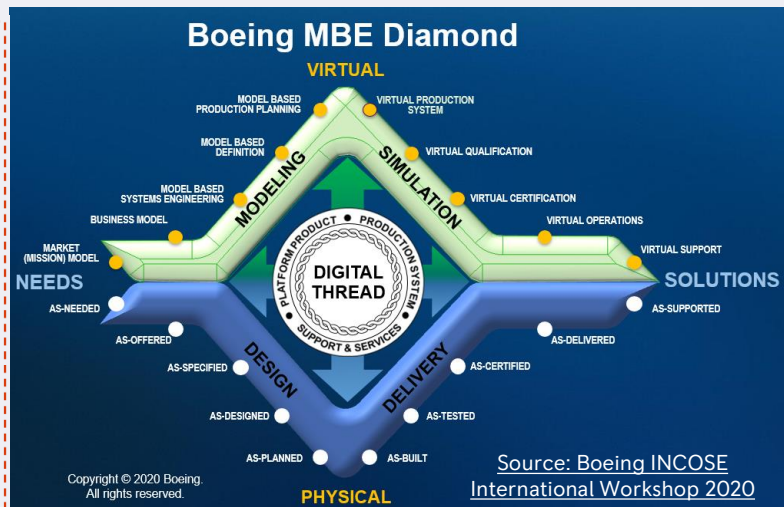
Boeing MBE Diamond

VIRTUAL

MODEL BASED PRODUCTION PLANNING

VIRTUAL PRODUCTION SYSTEM

MODEL BASED DEFINITION

VIRTUAL QUALIFICATION

MODEL BASED SYSTEMS ENGINEERING

VIRTUAL CERTIFICATION

BUSINESS MODEL

VIRTUAL OPERATIONS

MARKET (MISSION) MODEL

VIRTUAL SUPPORT

MODELING

SIMULATION

NEEDS

SOLUTIONS

PLATFORM PRODUCT • PRODUCTION SYSTEM • SUPPORT & SERVICES

DIGITAL THREAD

AS-NEEDED

AS-SUPPORTED

AS-OFFERED

AS-DELIVERED

AS-SPECIFIED

AS-CERTIFIED

DESIGN

DELIVERY

AS-DESIGNED

AS-TESTED

AS-PLANNED

AS-BUILT

Copyright © 2020 Boeing. All rights reserved.

Source: Boeing INCOSE International Workshop 2020

PHYSICAL